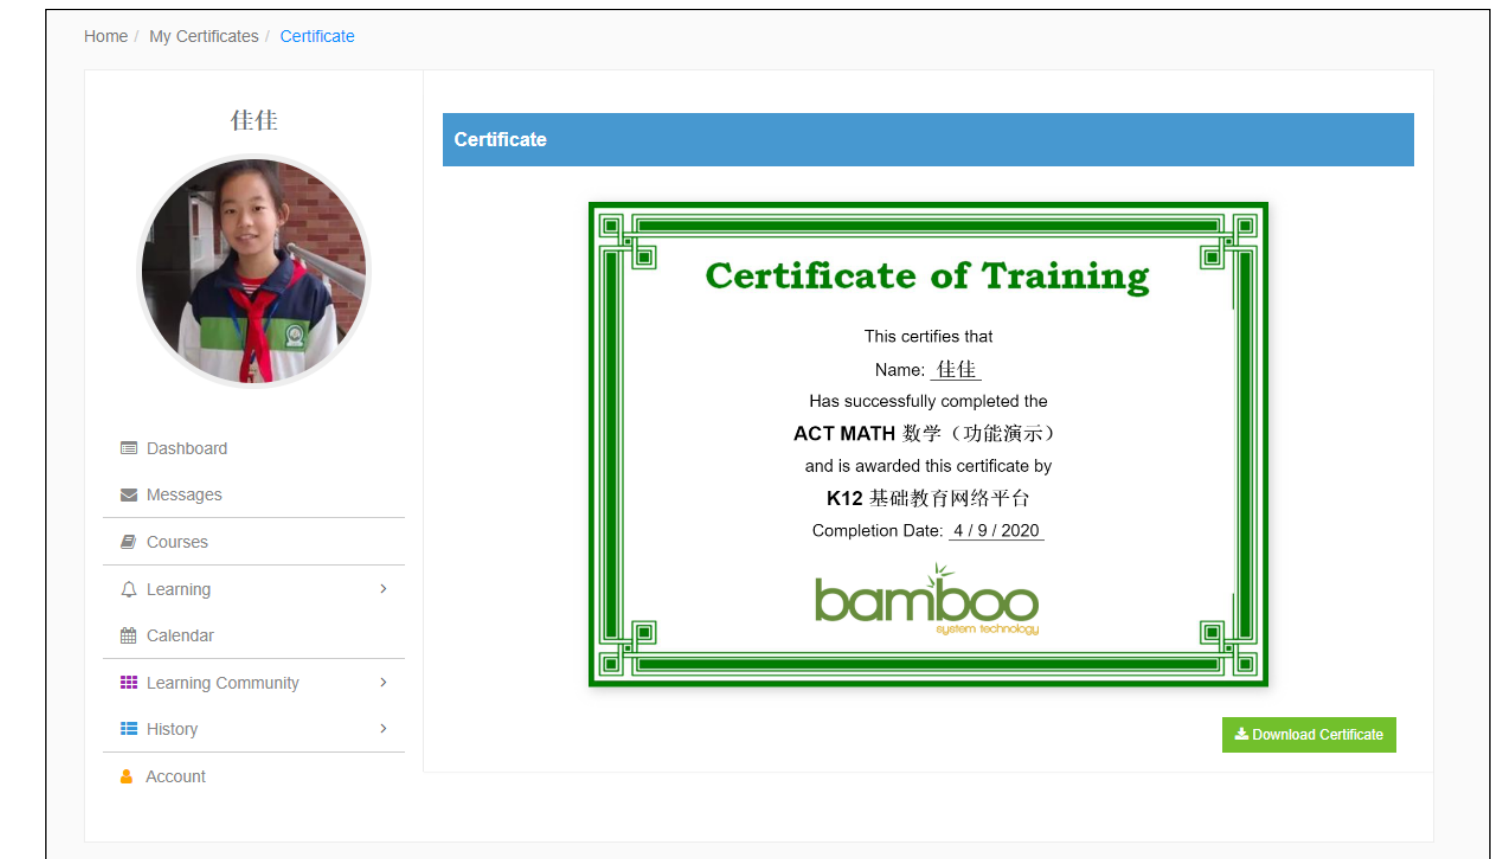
Home / My Certificates / Certificate

佳佳

Dashboard

Messages

Courses

Learning

Calendar

Learning Community

History

Account

Certificate

Certificate of Training

This certifies that

Name: 佳佳

Has successfully completed the

ACT MATH 数学（功能演示）

and is awarded this certificate by

K12 基础教育网络平台

Completion Date: 4 / 9 / 2020

bamboo
system technology

Download Certificate